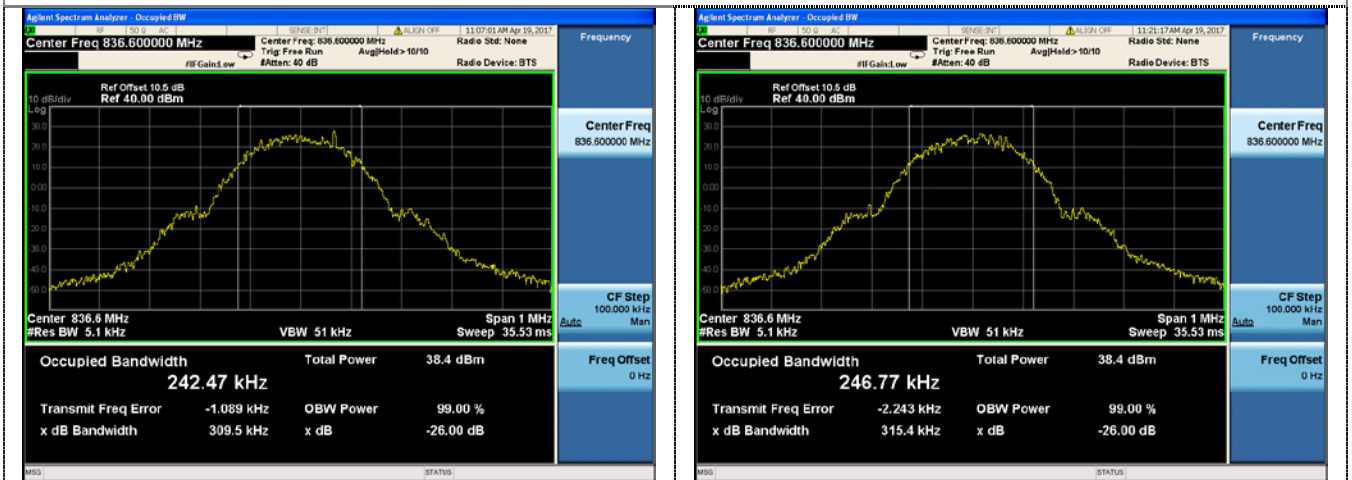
Agilent Spectrum Analyzer - Occupied BW
RF 50 Ω AC SENSE:INT ALIGN OFF 11:07:01 AM Apr 19, 2017
Center Freq 836.600000 MHz
Center Freq: 836.600000 MHz
Trig: Free Run Avg|Hold:>10/10
#IFGain:Low #Atten: 40 dB
Radio Std: None
Radio Device: BTS
Frequency

Ref Offset 10.5 dB
10 dB/div Ref 40.00 dBm
Log
30.0
20.0
10.0
0.00
-10.0
-20.0
-30.0
-40.0
-50.0

Center 836.6 MHz
#Res BW 5.1 kHz
VBW 51 kHz
Span 1 MHz
Sweep 35.53 ms

Center Freq
836.600000 MHz

CF Step
100.000 kHz
Auto Man

Freq Offset
0 Hz

Occupied Bandwidth
242.47 kHz
Total Power 38.4 dBm
Transmit Freq Error -1.089 kHz
OBW Power 99.00 %
x dB Bandwidth 309.5 kHz
x dB -26.00 dB

MSG STATUS

Agilent Spectrum Analyzer - Occupied BW
RF 50 Ω AC SENSE:INT ALIGN OFF 11:21:17 AM Apr 19, 2017
Center Freq 836.600000 MHz
Center Freq: 836.600000 MHz
Trig: Free Run Avg|Hold:>10/10
#IFGain:Low #Atten: 40 dB
Radio Std: None
Radio Device: BTS
Frequency

Ref Offset 10.5 dB
10 dB/div Ref 40.00 dBm
Log
30.0
20.0
10.0
0.00
-10.0
-20.0
-30.0
-40.0
-50.0

Center 836.6 MHz
#Res BW 5.1 kHz
VBW 51 kHz
Span 1 MHz
Sweep 35.53 ms

Center Freq
836.600000 MHz

CF Step
100.000 kHz
Auto Man

Freq Offset
0 Hz

Occupied Bandwidth
246.77 kHz
Total Power 38.4 dBm
Transmit Freq Error -2.243 kHz
OBW Power 99.00 %
x dB Bandwidth 315.4 kHz
x dB -26.00 dB

MSG STATUS